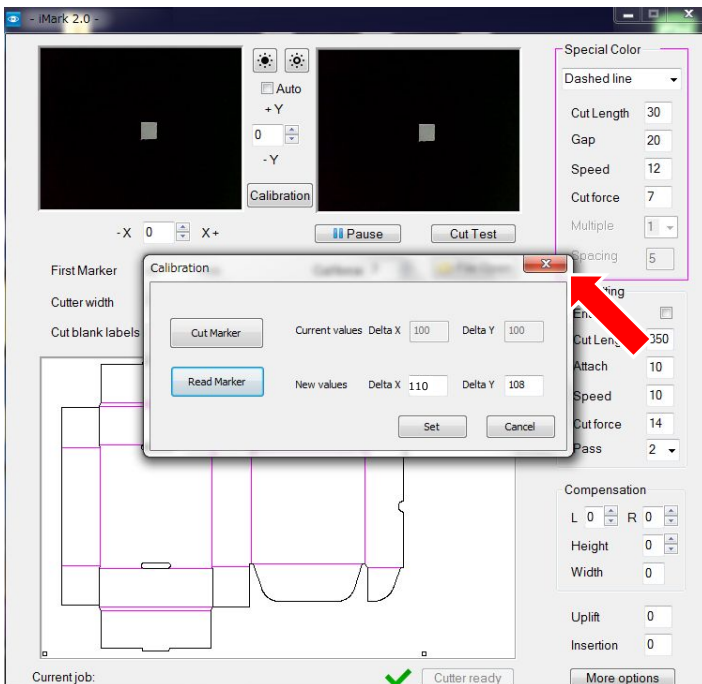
- iMark 2.0 -

Auto
+ Y
0
- Y
Calibration

- X 0 X+

Pause
Cut Test

First Marker
Cutter width
Cut blank labels

Special Color
Dashed line
Cut Length 30
Gap 20
Speed 12
Cut force 7
Multiple 1
Spacing 5

Calibration

Cut Marker
Current values Delta X 100 Delta Y 100

Read Marker
New values Delta X 110 Delta Y 108

Set
Cancel

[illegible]ting
En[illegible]
Cut Leng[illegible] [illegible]350
Attach 10
Speed 10
Cut force 14
Pass 2

Compensation
L 0 R 0
Height 0
Width 0

Uplift 0
Insertion 0

Current job:
Cutter ready
More options